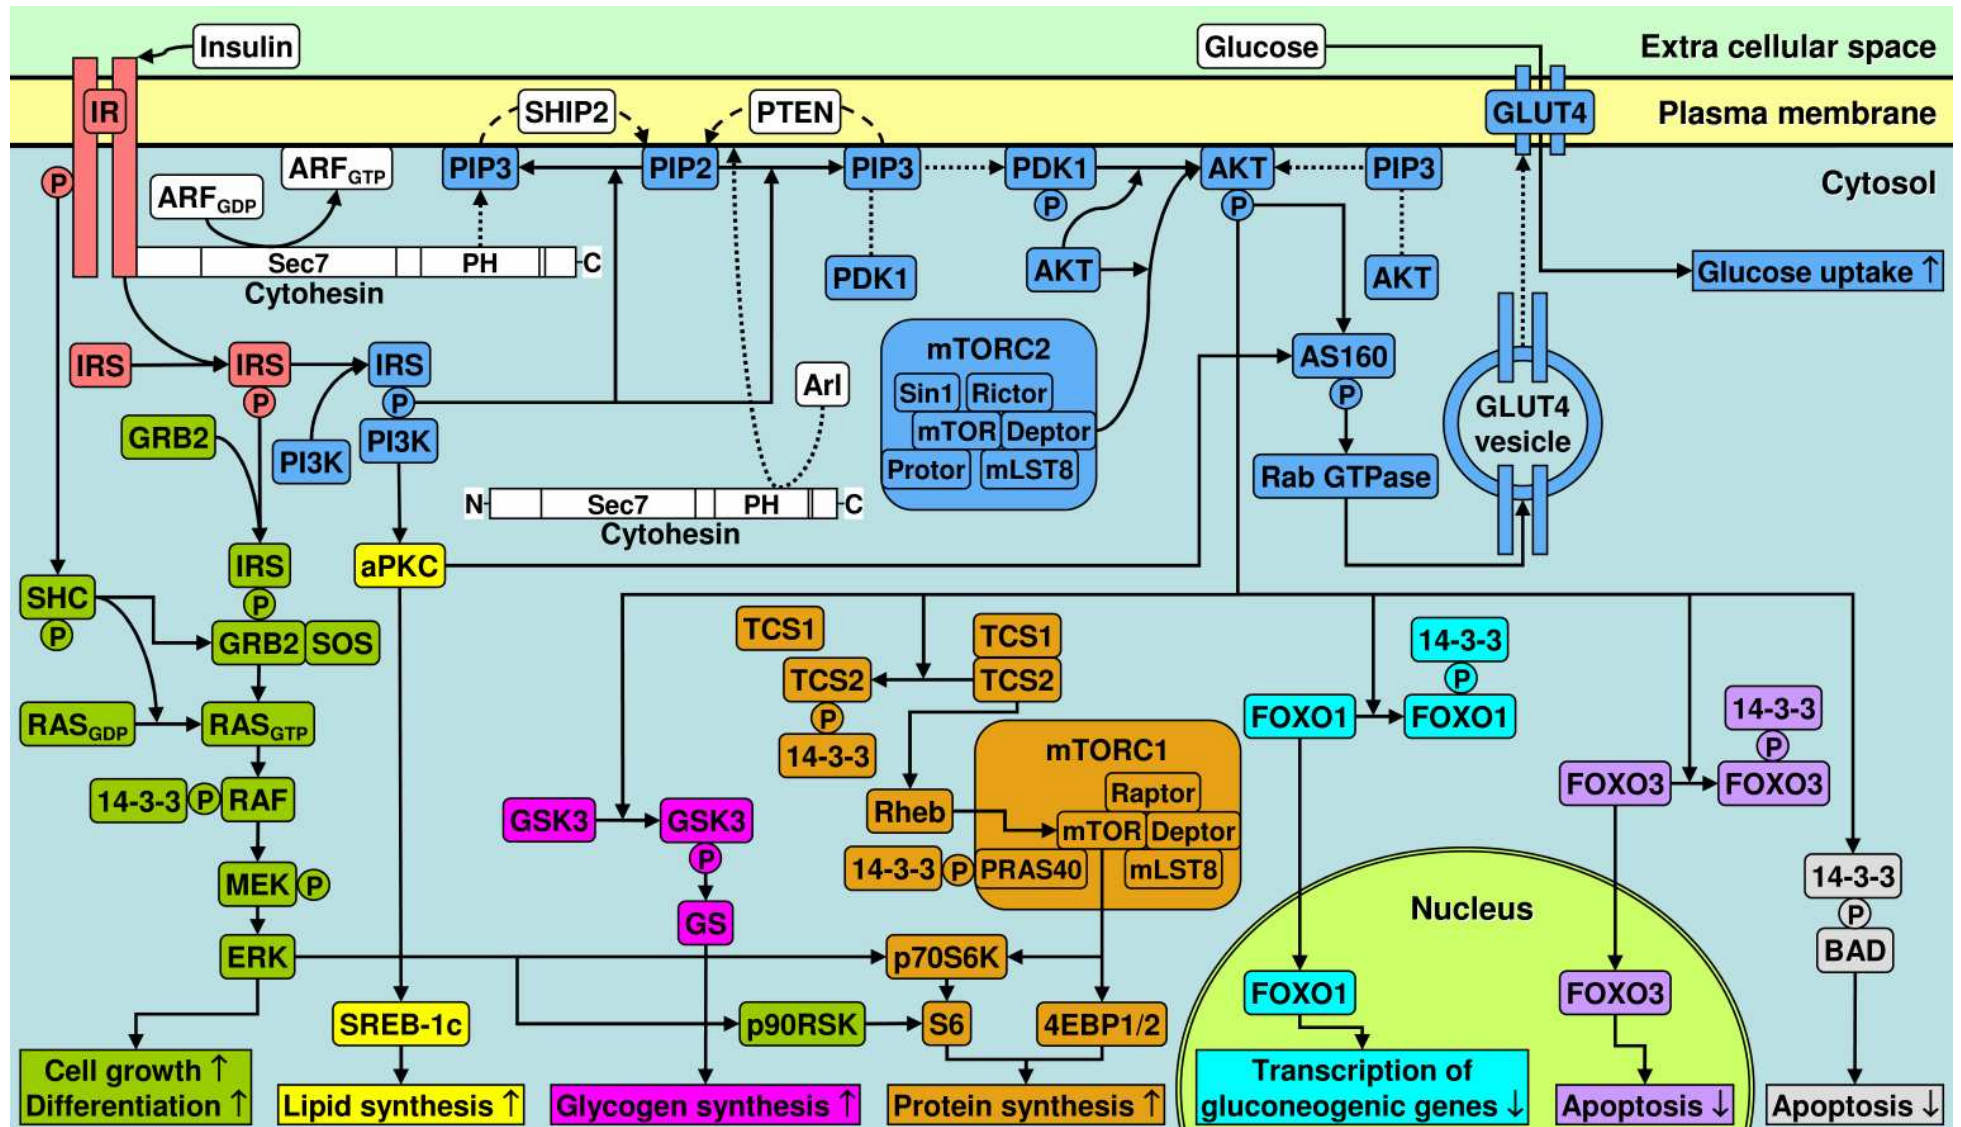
Insulin
Glucose
Extra cellular space
IR
SHIP2
PTEN
GLUT4
Plasma membrane
P
ARF$_{GTP}$
ARF$_{GDP}$
PIP3
PIP2
PIP3
PDK1
P
AKT
P
PIP3
Cytosol
Sec7
PH
C
Cytohesin
PDK1
AKT
AKT
Glucose uptake ↑
mTORC2
Sin1
Rictor
mTOR
Deptor
Protor
mLST8
IRS
IRS
P
IRS
P
Arl
AS160
P
GLUT4 vesicle
GRB2
PI3K
PI3K
Rab GTPase
N
Sec7
PH
C
Cytohesin
IRS
P
aPKC
SHC
P
GRB2
SOS
TCS1
TCS1
TCS2
TCS2
P
14-3-3
14-3-3
P
FOXO1
FOXO1
14-3-3
P
RAS$_{GDP}$
RAS$_{GTP}$
mTORC1
Raptor
FOXO3
FOXO3
14-3-3
P
RAF
GSK3
GSK3
P
Rheb
mTOR
Deptor
14-3-3
P
PRAS40
mLST8
MEK
P
GS
Nucleus
14-3-3
P
BAD
ERK
p70S6K
SREB-1c
p90RSK
S6
4EBP1/2
FOXO1
FOXO3
Cell growth ↑
Differentiation ↑
Lipid synthesis ↑
Glycogen synthesis ↑
Protein synthesis ↑
Transcription of gluconeogenic genes ↓
Apoptosis ↓
Apoptosis ↓